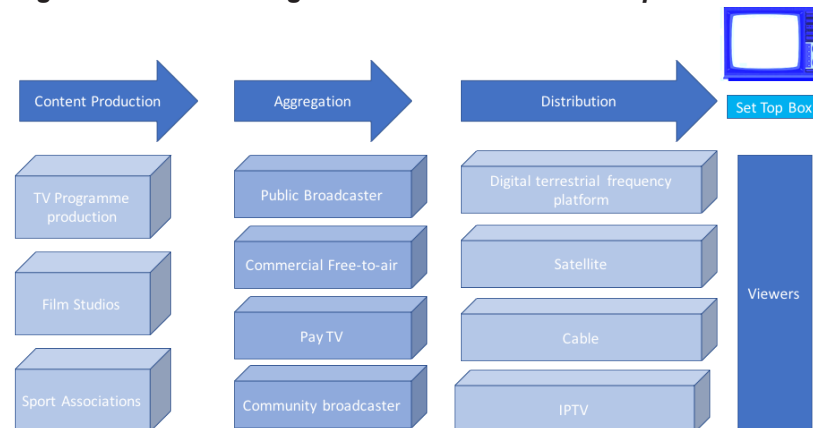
Content Production

TV Programme production

Film Studios

Sport Associations

Aggregation

Public Broadcaster

Commercial Free-to-air

Pay TV

Community broadcaster

Distribution

Digital terrestrial frequency platform

Satellite

Cable

IPTV

Set Top Box

Viewers